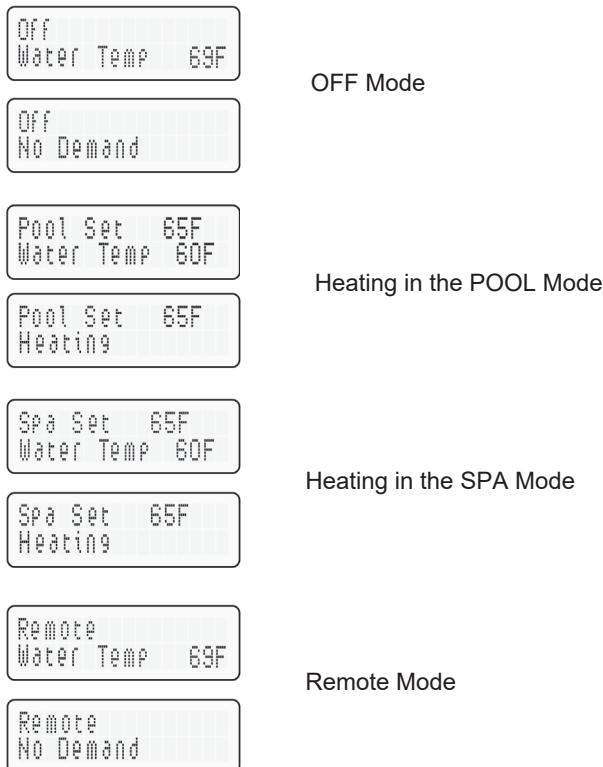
Off
Water Temp 69F

OFF Mode

Off
No Demand

Pool Set 65F
Water Temp 60F

Heating in the POOL Mode

Pool Set 65F
Heating

Spa Set 65F
Water Temp 60F

Heating in the SPA Mode

Spa Set 65F
Heating

Remote
Water Temp 69F

Remote Mode

Remote
No Demand